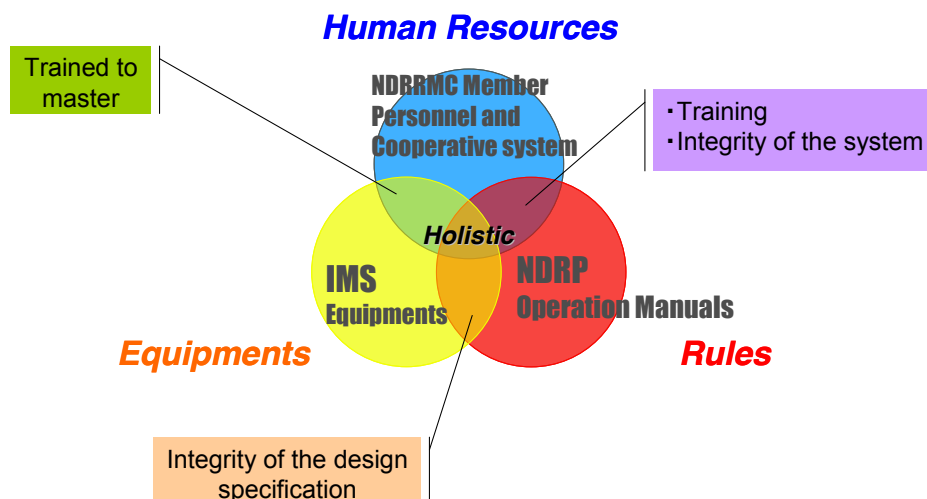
Human Resources

Trained to master

NDRRMC Member Personnel and Cooperative system

・Training
・Integrity of the system

Holistic

IMS Equipments

NDRP Operation Manuals

Equipments

Rules

Integrity of the design specification